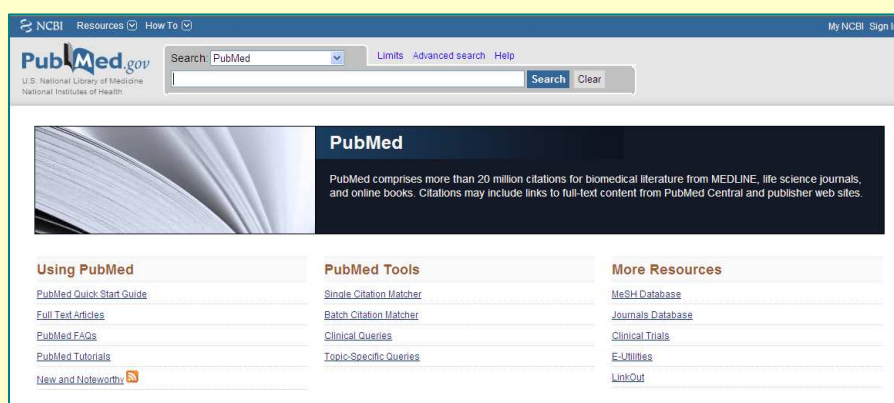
NCBI Resources How To

My NCBI Sign I

PubMed.gov
U.S. National Library of Medicine
National Institutes of Health

Search: PubMed

Limits Advanced search Help

Search Clear

PubMed

PubMed comprises more than 20 million citations for biomedical literature from MEDLINE, life science journals, and online books. Citations may include links to full-text content from PubMed Central and publisher web sites.

Using PubMed

PubMed Quick Start Guide

Full Text Articles

PubMed FAQs

PubMed Tutorials

New and Noteworthy

PubMed Tools

Single Citation Matcher

Batch Citation Matcher

Clinical Queries

Topic-Specific Queries

More Resources

MeSH Database

Journals Database

Clinical Trials

E-Utilities

LinkOut